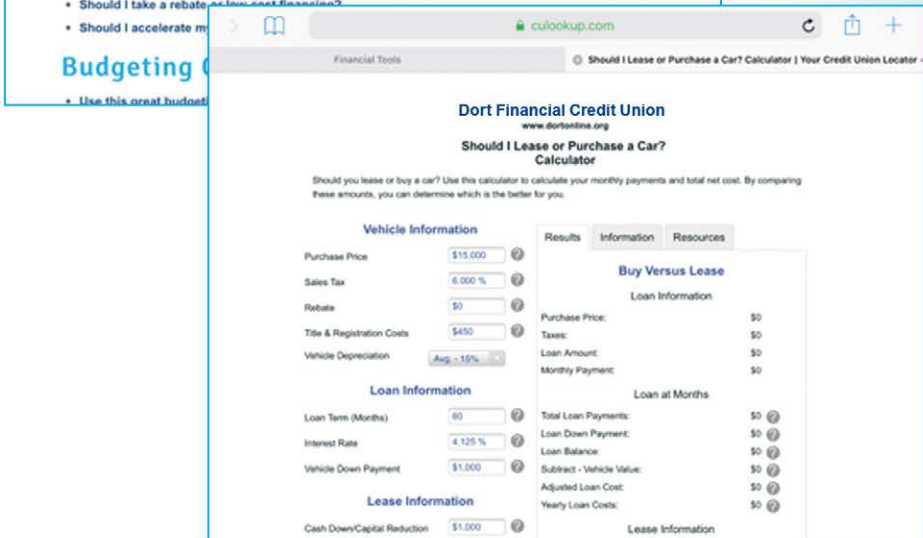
• Should I take a rebate or low cost financing?
• Should I accelerate my

Budgeting (

• Use this great budgeti

culookup.com

Financial Tools

Should I Lease or Purchase a Car? Calculator | Your Credit Union Locator

Dort Financial Credit Union
www.dortonline.org

Should I Lease or Purchase a Car? Calculator

Should you lease or buy a car? Use this calculator to calculate your monthly payments and total net cost. By comparing these amounts, you can determine which is the better for you.

Vehicle Information

Purchase Price $15,000
Sales Tax 6.000 %
Rebate $0
Title & Registration Costs $450
Vehicle Depreciation Avg. - 15%

Loan Information

Loan Term (Months) 60
Interest Rate 4.125 %
Vehicle Down Payment $1,000

Lease Information

Cash Down/Capital Reduction $1,000

Results Information Resources

Buy Versus Lease

Loan Information

Purchase Price: $0
Taxes: $0
Loan Amount: $0
Monthly Payment: $0

Loan at Months

Total Loan Payments: $0
Loan Down Payment: $0
Loan Balance: $0
Subtract - Vehicle Value: $0
Adjusted Loan Cost: $0
Yearly Loan Costs: $0

Lease Information